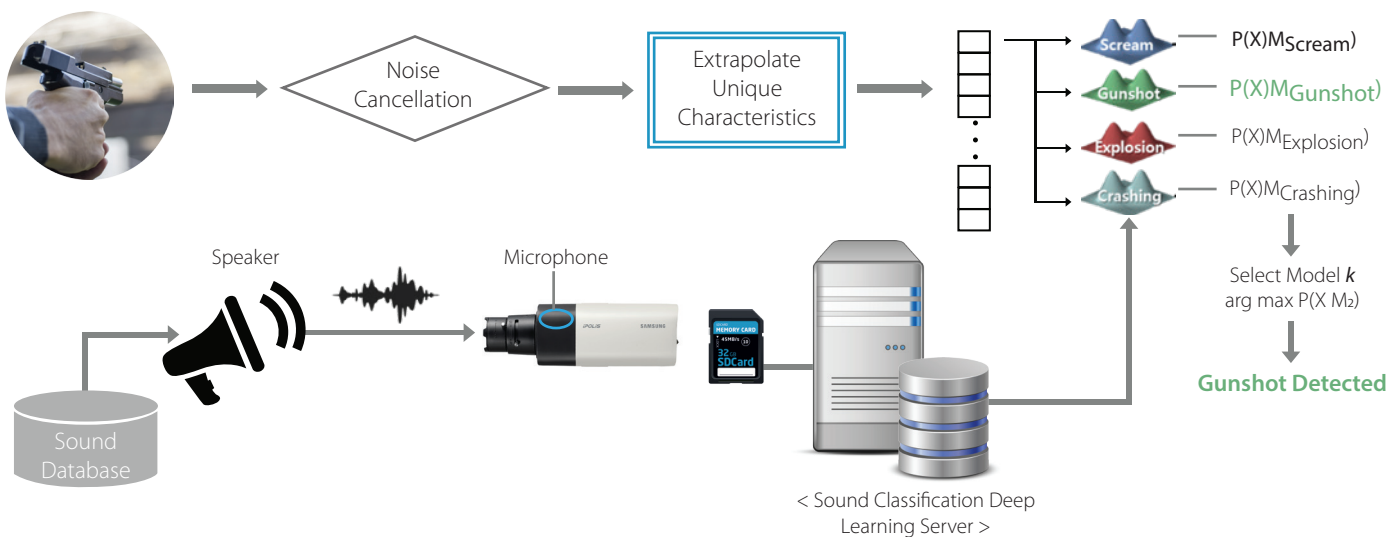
Noise Cancellation

Extrapolate Unique Characteristics

Scream — $P(X)M_{Scream})$

Gunshot — $P(X)M_{Gunshot})$

Explosion — $P(X)M_{Explosion})$

Crashing — $P(X)M_{Crashing})$

Select Model ***k***
arg max P(X M₂)

Gunshot Detected

Speaker

Microphone

iPOLIS SAMSUNG

MEMORY CARD 45MB/s 32GB SDCard 10

Sound Database

< Sound Classification Deep Learning Server >